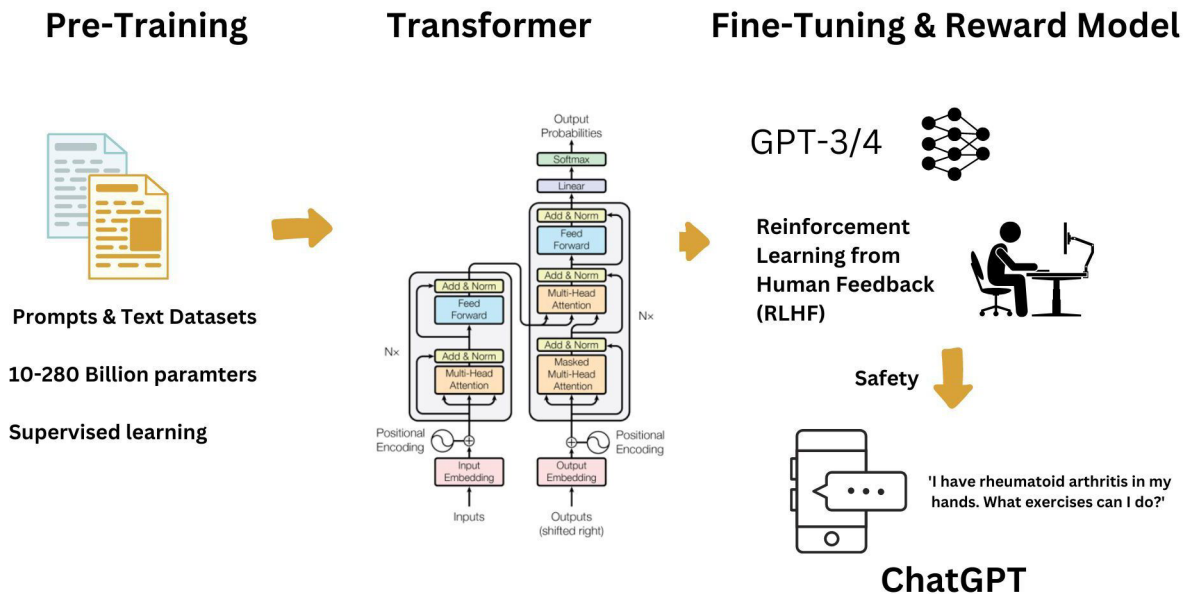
Pre-Training

Prompts & Text Datasets

10-280 Billion paramters

Supervised learning

Transformer

Output Probabilities

Softmax

Linear

Add & Norm

Feed Forward

Add & Norm

Multi-Head Attention

Add & Norm

Masked Multi-Head Attention

N×

Add & Norm

Feed Forward

Add & Norm

Multi-Head Attention

N×

Positional Encoding

Input Embedding

Inputs

Positional Encoding

Output Embedding

Outputs (shifted right)

Fine-Tuning & Reward Model

GPT-3/4

Reinforcement Learning from Human Feedback (RLHF)

Safety

'I have rheumatoid arthritis in my hands. What exercises can I do?'

ChatGPT